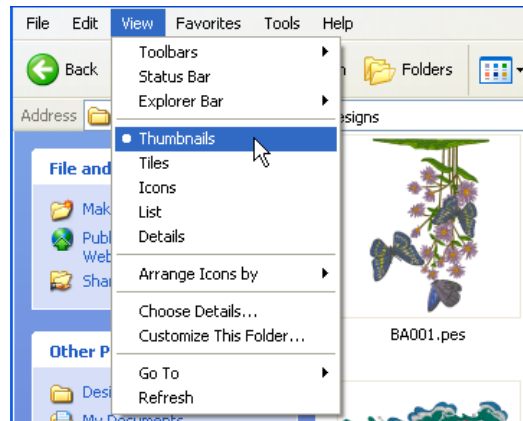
File Edit View Favorites Tools Help

Back

Address

Toolbars
Status Bar
Explorer Bar

Thumbnails
Tiles
Icons
List
Details

Arrange Icons by

Choose Details...
Customize This Folder...

Go To
Refresh

h Folders

esigns

File and

Mak
Publ
Web
Shar

Other P

Desi
My Documents

BA001.pes